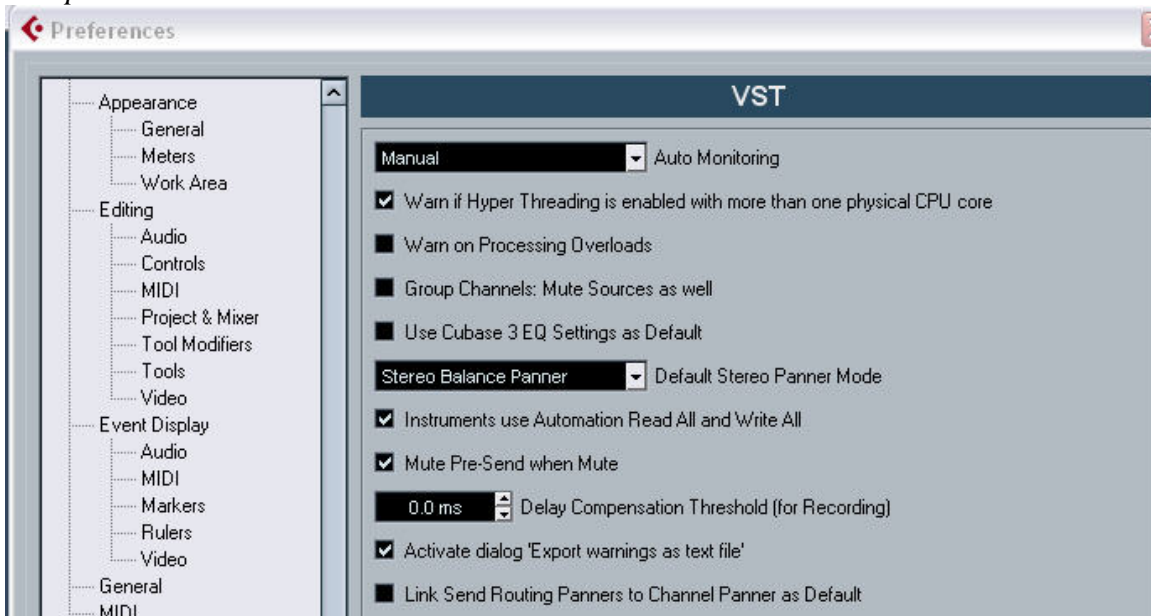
Preferences

Appearance
General
Meters
Work Area
Editing
Audio
Controls
MIDI
Project & Mixer
Tool Modifiers
Tools
Video
Event Display
Audio
MIDI
Markers
Rulers
Video
General
MIDI

VST

Manual
Auto Monitoring
Warn if Hyper Threading is enabled with more than one physical CPU core
Warn on Processing Overloads
Group Channels: Mute Sources as well
Use Cubase 3 EQ Settings as Default
Stereo Balance Panner
Default Stereo Panner Mode
Instruments use Automation Read All and Write All
Mute Pre-Send when Mute
0.0 ms
Delay Compensation Threshold (for Recording)
Activate dialog 'Export warnings as text file'
Link Send Routing Panners to Channel Panner as Default